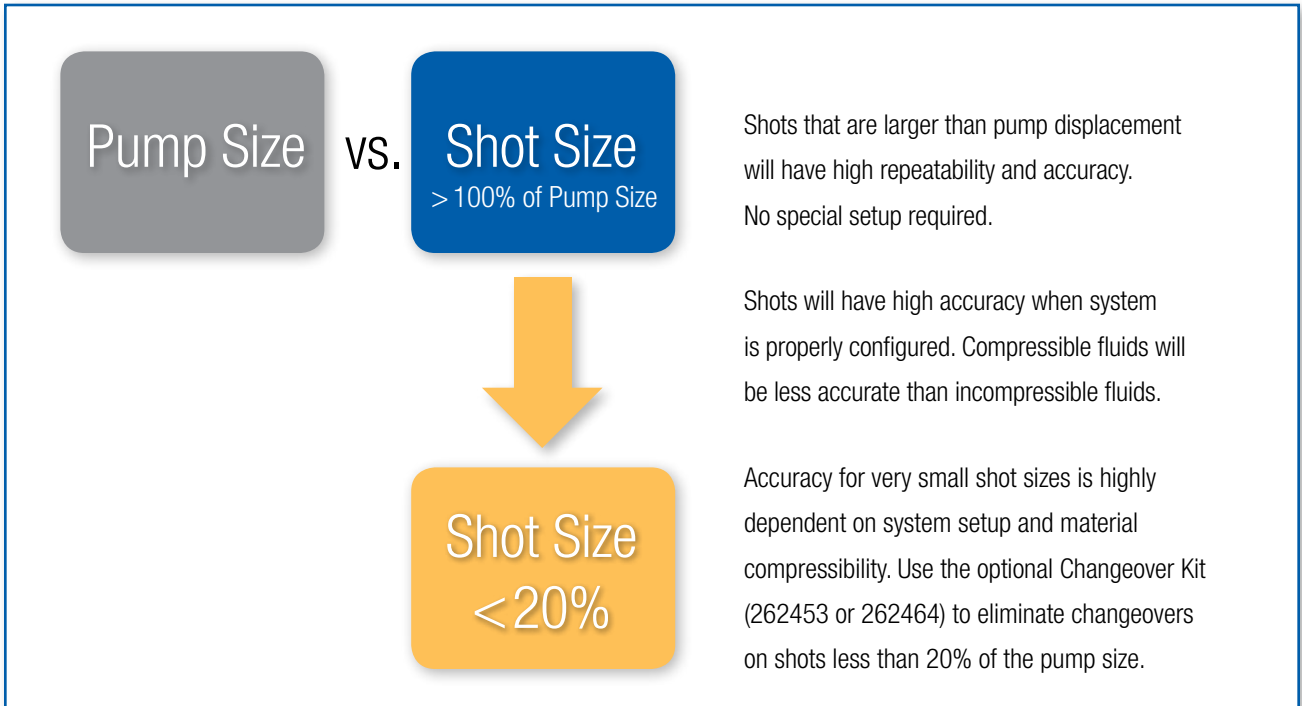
Pump Size vs. Shot Size
> 100% of Pump Size

Shots that are larger than pump displacement will have high repeatability and accuracy. No special setup required.

Shots will have high accuracy when system is properly configured. Compressible fluids will be less accurate than incompressible fluids.

Shot Size
< 20%

Accuracy for very small shot sizes is highly dependent on system setup and material compressibility. Use the optional Changeover Kit (262453 or 262464) to eliminate changeovers on shots less than 20% of the pump size.